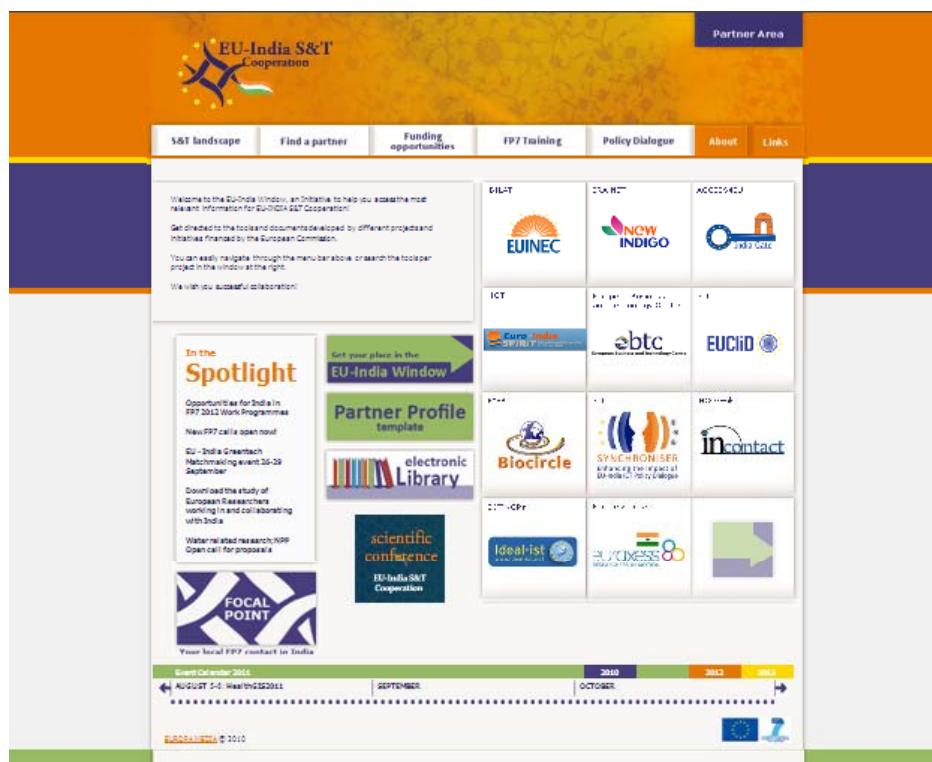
EU-India S&T Cooperation

Partner Area

S&T landscape | Find a partner | Funding opportunities | FP7 Training | Policy Dialogue | About | Links

Welcome to the EU-India Window, an initiative to help you access the most relevant information for EU-INDIA S&T Cooperation!

Get directed to the tools and documents developed by different projects and initiatives financed by the European Commission.

You can easily navigate through the menu bar above or search the tools per project in the window at the right.

We wish you successful collaboration!

BILAT
EUINEC

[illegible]
NEW INDIGO

ACCESS4EU
India Gate

ICT
Euro India SPIRIT

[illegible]
ebtc
European Business and Technology Centre

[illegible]
EUCLID

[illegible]
Biocircle

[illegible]
SYNCHRONISER
Enhancing the impact of EU-India ICT Policy Dialogue

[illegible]
incontact

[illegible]
Ideal-ist

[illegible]
EUROSIS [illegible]

In the Spotlight

Opportunities for India in FP7 2012 Work Programmes

New FP7 calls open now!

EU - India Greentech Matchmaking event 26-29 September

Download the study of European Researchers working in and collaborating with India

Water related research: NPP Open call for proposals

Get your place in the EU-India Window

Partner Profile template

electronic Library

scientific conference
EU-India S&T Cooperation

FOCAL POINT
Your local FP7 contact in India

Event Calendar 2011
2010 | 2012 | 2013
AUGUST 3-6: HealthGIS2011 | SEPTEMBER | OCTOBER

EUROPANETRA © 2010